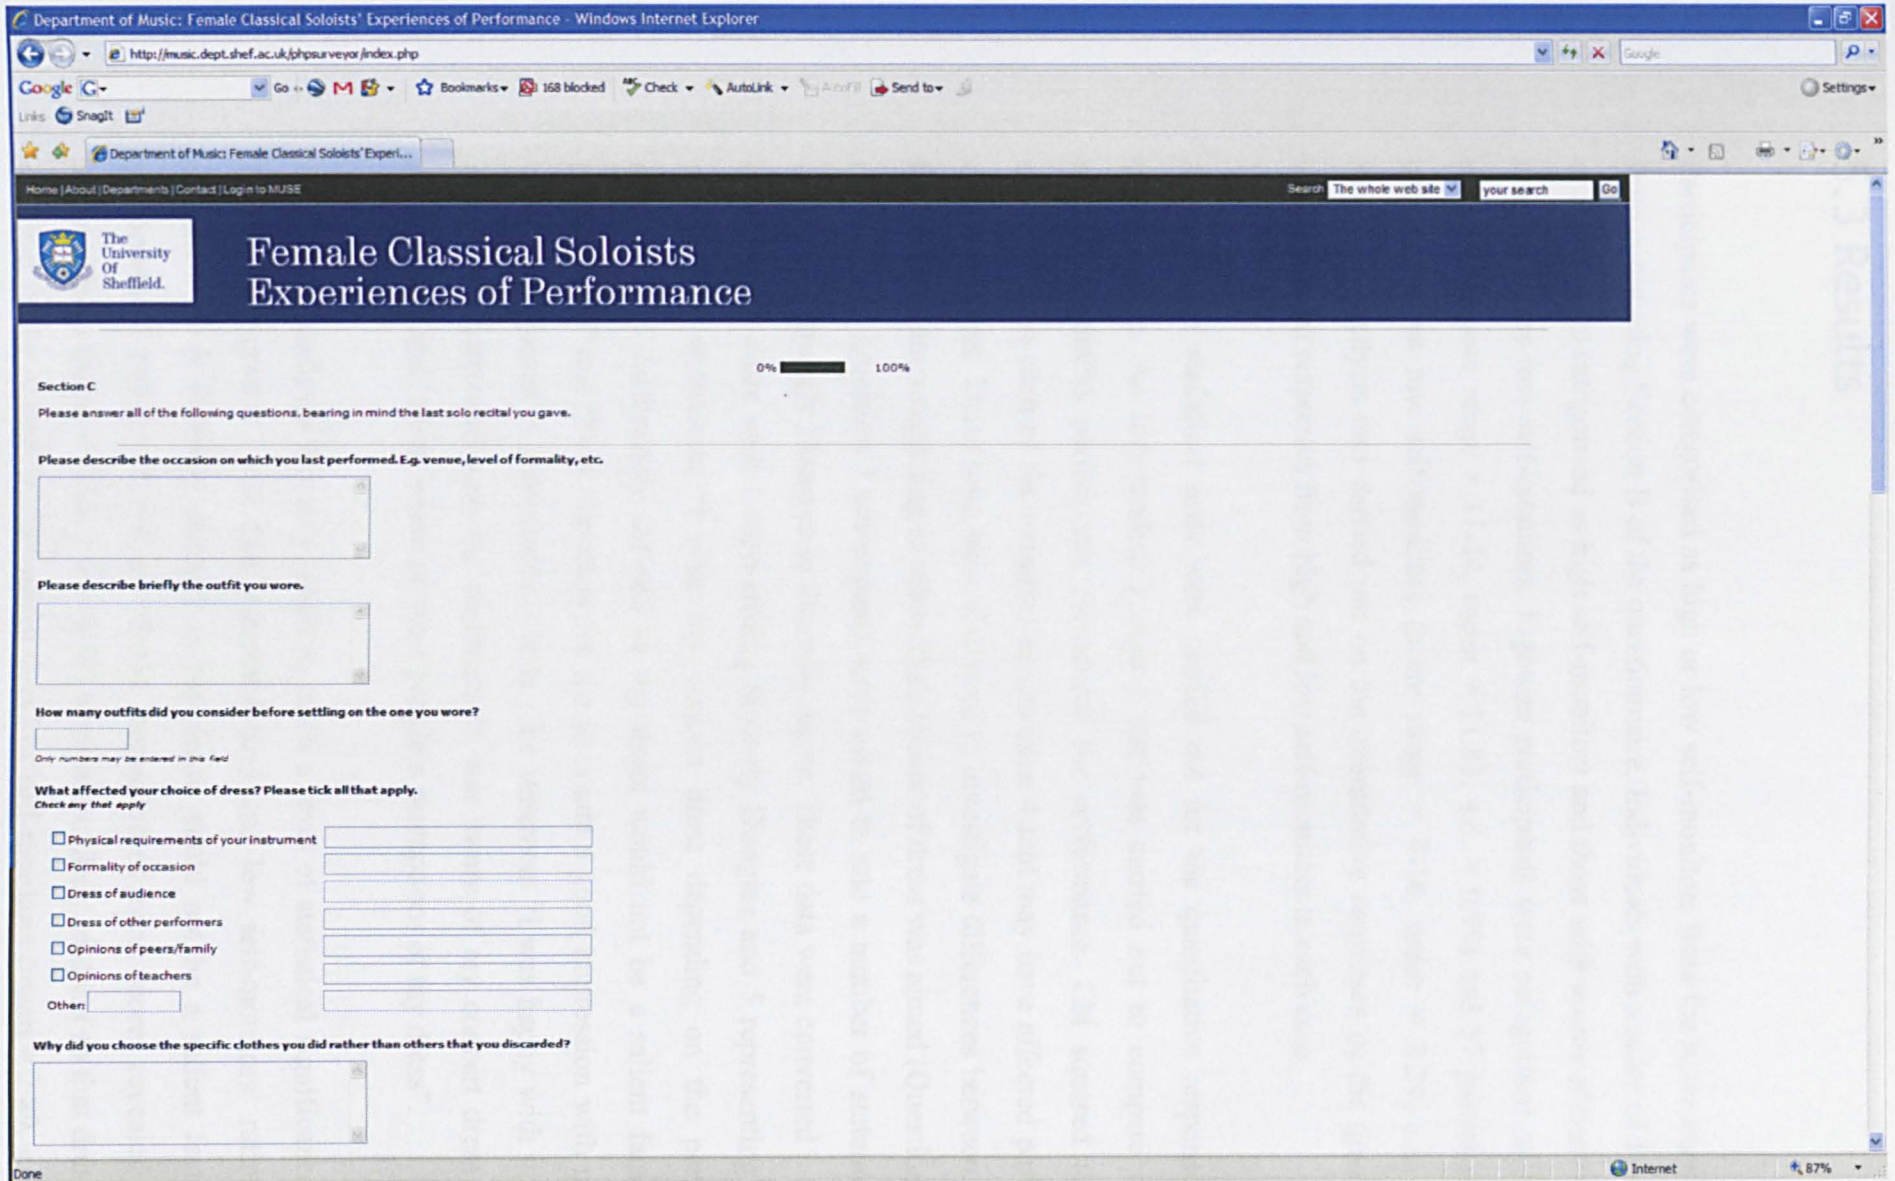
Department of Music: Female Classical Soloists' Experiences of Performance - Windows Internet Explorer

http://music.dept.shef.ac.uk/phpsurveyor/index.php

Google G- Go Bookmarks 168 blocked Check AutoLink AutoFill Send to Settings

Links SnagIt

Department of Music: Female Classical Soloists' Experi...

Home | About | Departments | Contact | Login to MUSE Search The whole web site your search Go

The University Of Sheffield.

Female Classical Soloists Experiences of Performance

0% 100%

Section C

Please answer all of the following questions, bearing in mind the last solo recital you gave.

Please describe the occasion on which you last performed. E.g. venue, level of formality, etc.

Please describe briefly the outfit you wore.

How many outfits did you consider before settling on the one you wore?

Only numbers may be entered in this field

What affected your choice of dress? Please tick all that apply.
Check any that apply

Physical requirements of your instrument
Formality of occasion
Dress of audience
Dress of other performers
Opinions of peers/family
Opinions of teachers
Other:

Why did you choose the specific clothes you did rather than others that you discarded?

Done Internet 87%